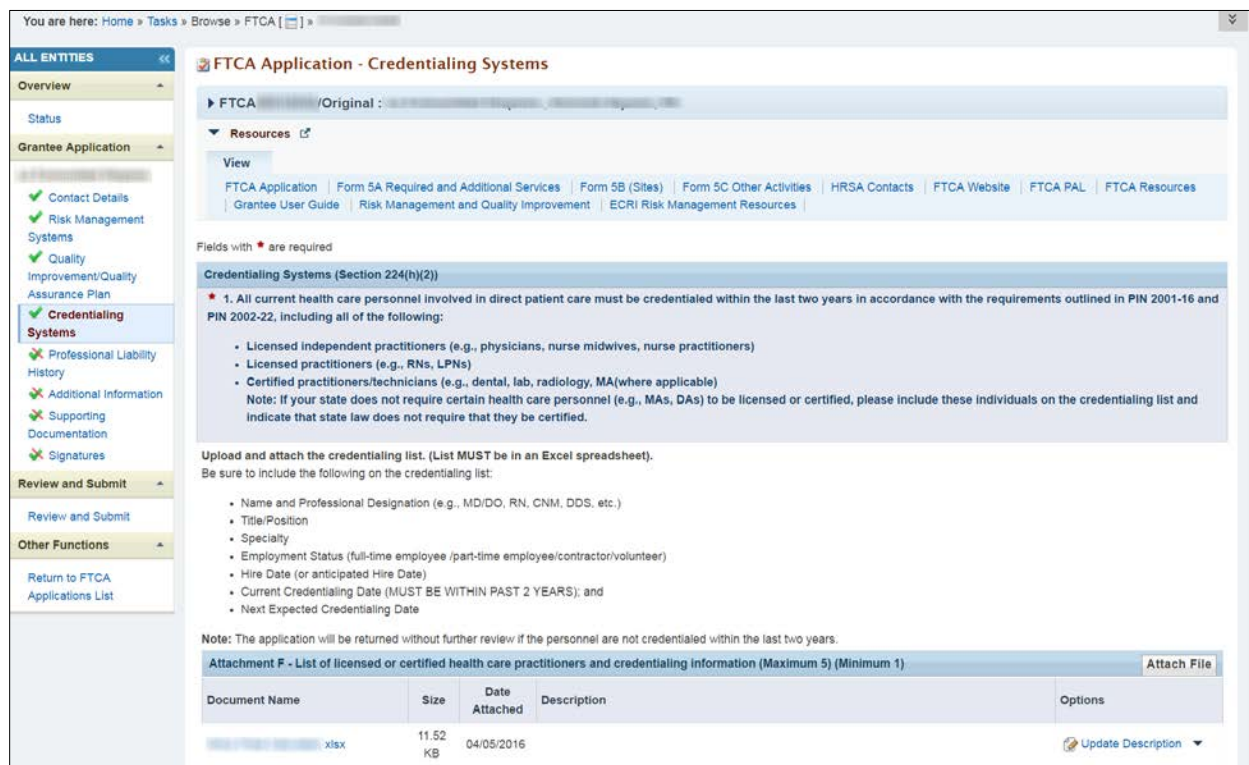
You are here: Home » Tasks » Browse » FTCA [ ] » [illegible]

ALL ENTITIES

Overview

Status

Grantee Application

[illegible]

Contact Details

Risk Management Systems

Quality Improvement/Quality Assurance Plan

Credentialing Systems

Professional Liability History

Additional Information

Supporting Documentation

Signatures

Review and Submit

Review and Submit

Other Functions

Return to FTCA Applications List

FTCA Application - Credentialing Systems

▸ FTCA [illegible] /Original : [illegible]

▾ Resources

View

FTCA Application | Form 5A Required and Additional Services | Form 5B (Sites) | Form 5C Other Activities | HRSA Contacts | FTCA Website | FTCA PAL | FTCA Resources | Grantee User Guide | Risk Management and Quality Improvement | ECRI Risk Management Resources |

Fields with * are required

Credentialing Systems (Section 224(h)(2))

* 1. All current health care personnel involved in direct patient care must be credentialed within the last two years in accordance with the requirements outlined in PIN 2001-16 and PIN 2002-22, including all of the following:

- Licensed independent practitioners (e.g., physicians, nurse midwives, nurse practitioners)
- Licensed practitioners (e.g., RNs, LPNs)
- Certified practitioners/technicians (e.g., dental, lab, radiology, MA(where applicable)
Note: If your state does not require certain health care personnel (e.g., MAs, DAs) to be licensed or certified, please include these individuals on the credentialing list and indicate that state law does not require that they be certified.

Upload and attach the credentialing list. (List MUST be in an Excel spreadsheet).
Be sure to include the following on the credentialing list:

- Name and Professional Designation (e.g., MD/DO, RN, CNM, DDS, etc.)
- Title/Position
- Specialty
- Employment Status (full-time employee /part-time employee/contractor/volunteer)
- Hire Date (or anticipated Hire Date)
- Current Credentialing Date (MUST BE WITHIN PAST 2 YEARS); and
- Next Expected Credentialing Date

Note: The application will be returned without further review if the personnel are not credentialed within the last two years.

Attachment F - List of licensed or certified health care practitioners and credentialing information (Maximum 5) (Minimum 1)

Attach File

| Document Name | Size | Date Attached | Description | Options |
|---|---|---|---|---|
| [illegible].xlsx | 11.52 KB | 04/05/2016 | | Update Description ▾ |